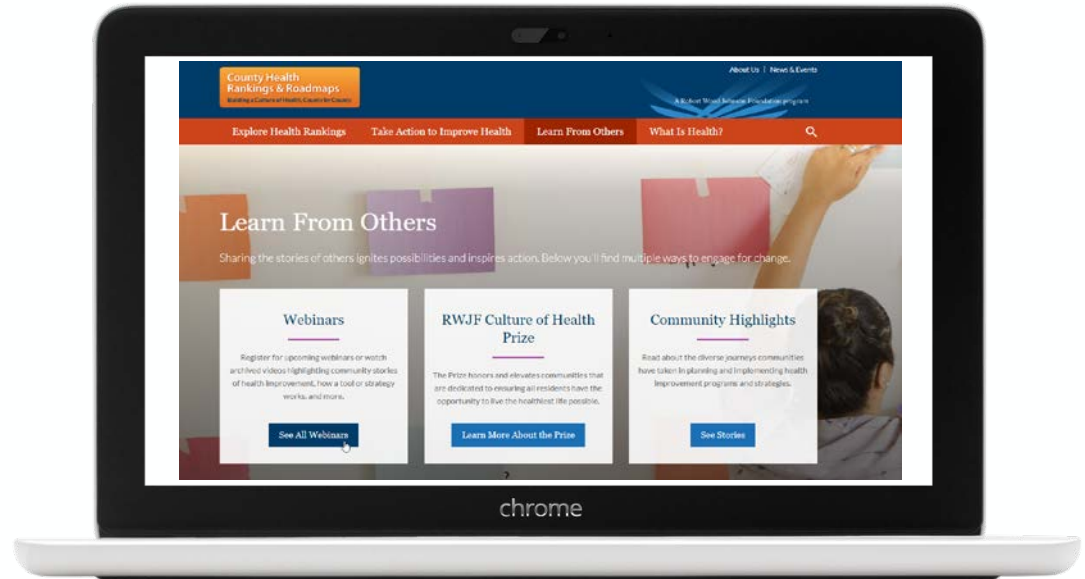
County Health Rankings & Roadmaps
Building a Culture of Health, County by County

About Us | News & Events

A Robert Wood Johnson Foundation program

Explore Health Rankings
Take Action to Improve Health
Learn From Others
What Is Health?

Learn From Others

Sharing the stories of others ignites possibilities and inspires action. Below you'll find multiple ways to engage for change.

Webinars

Register for upcoming webinars or watch archived videos highlighting community stories of health improvement, how a tool or strategy works, and more.

See All Webinars

RWJF Culture of Health Prize

The Prize honors and elevates communities that are dedicated to ensuring all residents have the opportunity to live the healthiest life possible.

Learn More About the Prize

Community Highlights

Read about the diverse journeys communities have taken in planning and implementing health improvement programs and strategies.

See Stories

chrome